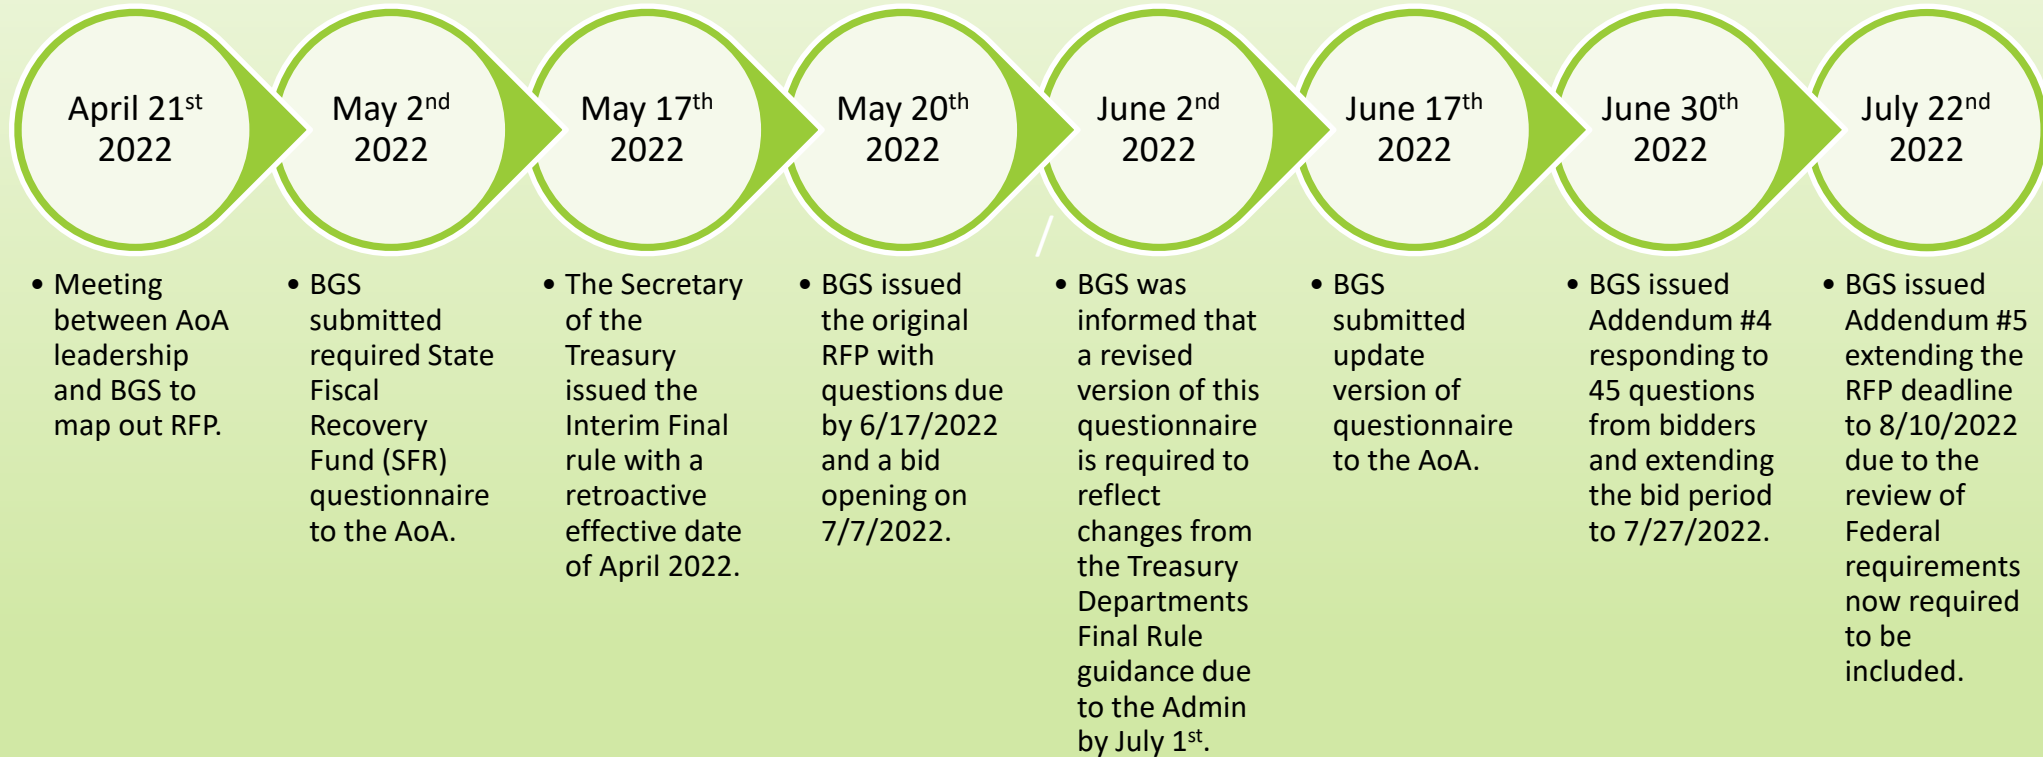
April 21$^{st}$ 2022

• Meeting between AoA leadership and BGS to map out RFP.

May 2$^{nd}$ 2022

• BGS submitted required State Fiscal Recovery Fund (SFR) questionnaire to the AoA.

May 17$^{th}$ 2022

• The Secretary of the Treasury issued the Interim Final rule with a retroactive effective date of April 2022.

May 20$^{th}$ 2022

• BGS issued the original RFP with questions due by 6/17/2022 and a bid opening on 7/7/2022.

June 2$^{nd}$ 2022

• BGS was informed that a revised version of this questionnaire is required to reflect changes from the Treasury Departments Final Rule guidance due to the Admin by July 1$^{st}$.

June 17$^{th}$ 2022

• BGS submitted update version of questionnaire to the AoA.

June 30$^{th}$ 2022

• BGS issued Addendum #4 responding to 45 questions from bidders and extending the bid period to 7/27/2022.

July 22$^{nd}$ 2022

• BGS issued Addendum #5 extending the RFP deadline to 8/10/2022 due to the review of Federal requirements now required to be included.